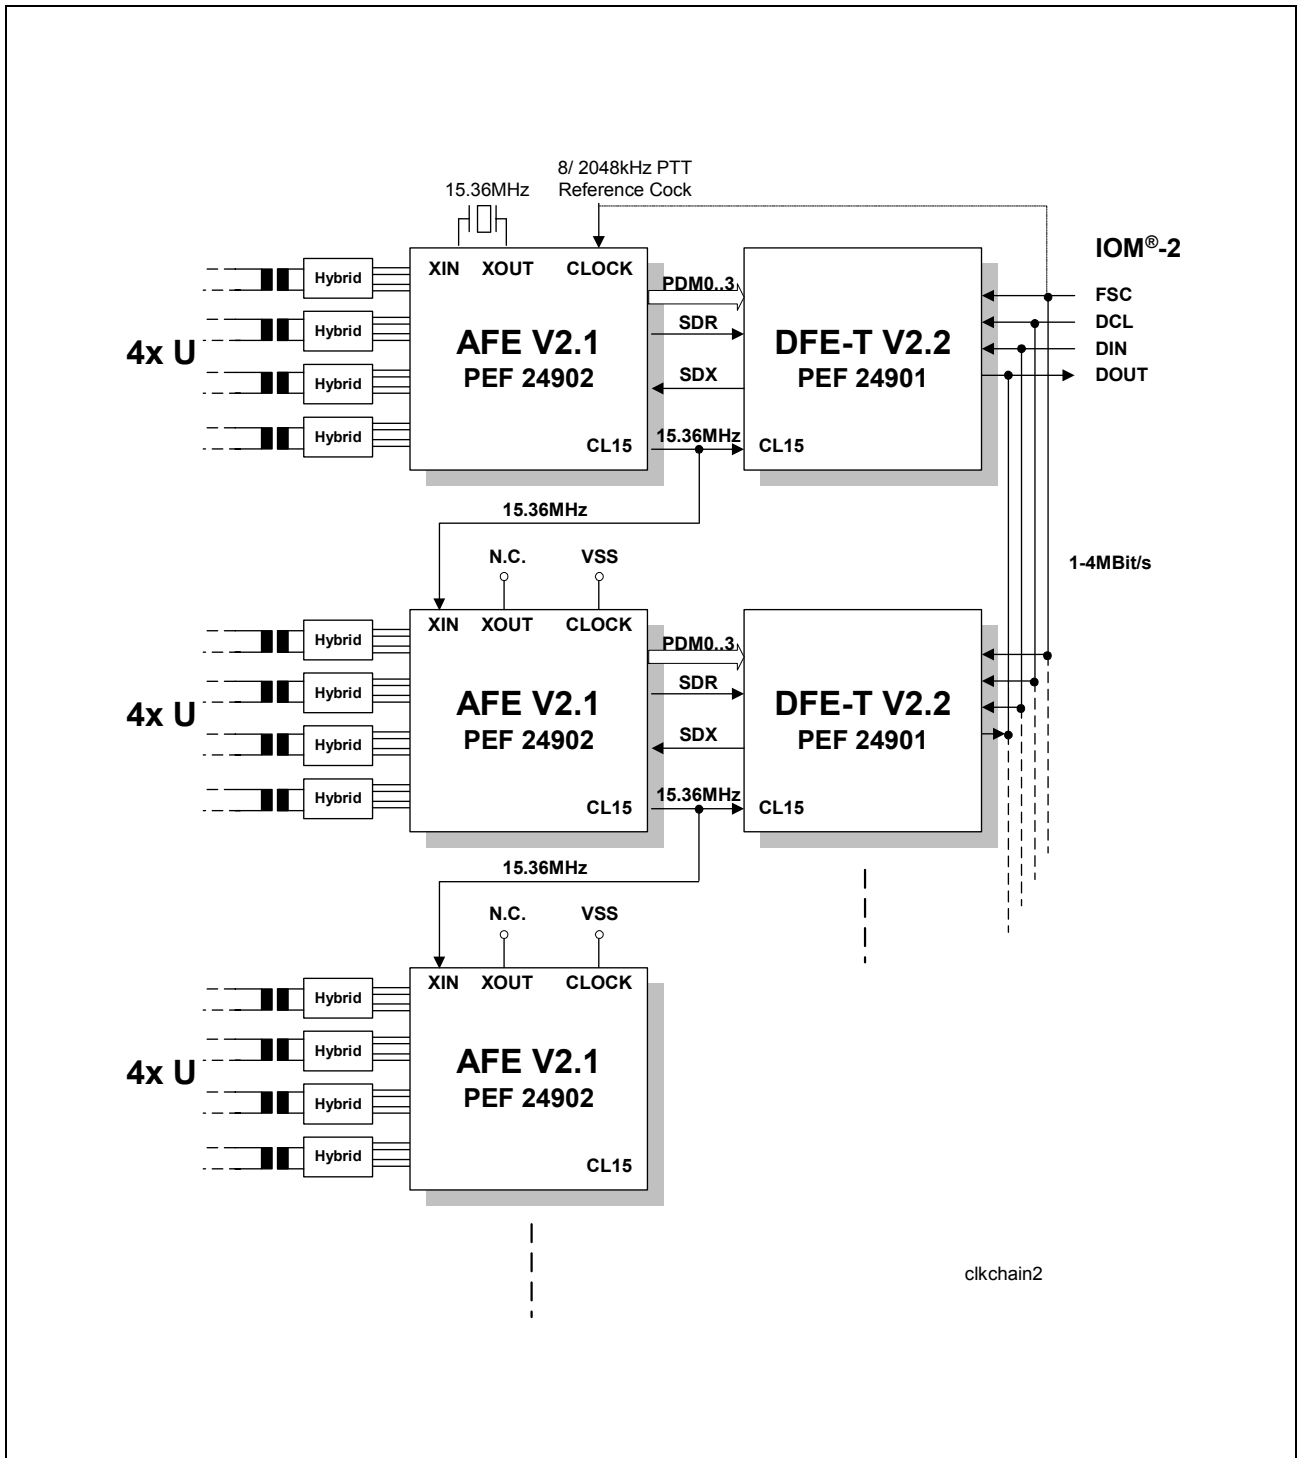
8/ 2048kHz PTT
Reference Cock

15.36MHz

IOM®-2

XIN XOUT CLOCK

Hybrid
Hybrid
Hybrid
Hybrid

4x U

AFE V2.1
PEF 24902

CL15

PDM0..3
SDR
SDX
15.36MHz

DFE-T V2.2
PEF 24901

CL15

FSC
DCL
DIN
DOUT

15.36MHz

N.C. VSS

1-4MBit/s

XIN XOUT CLOCK

Hybrid
Hybrid
Hybrid
Hybrid

4x U

AFE V2.1
PEF 24902

CL15

PDM0..3
SDR
SDX
15.36MHz

DFE-T V2.2
PEF 24901

CL15

15.36MHz

N.C. VSS

XIN XOUT CLOCK

Hybrid
Hybrid
Hybrid
Hybrid

4x U

AFE V2.1
PEF 24902

CL15

clkchain2